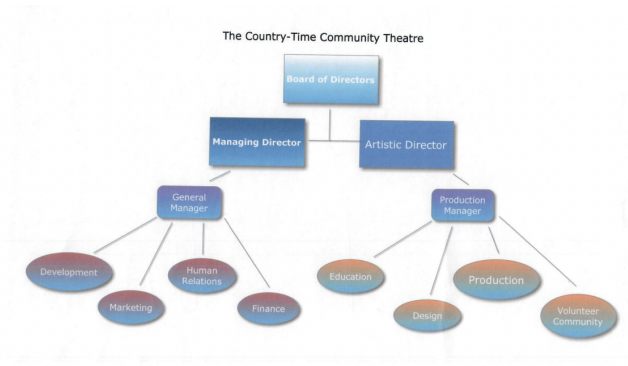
The Country-Time Community Theatre

Board of Directors

Managing Director

Artistic Director

General Manager

Production Manager

Development

Marketing

Human Relations

Finance

Education

Design

Production

Volunteer Community